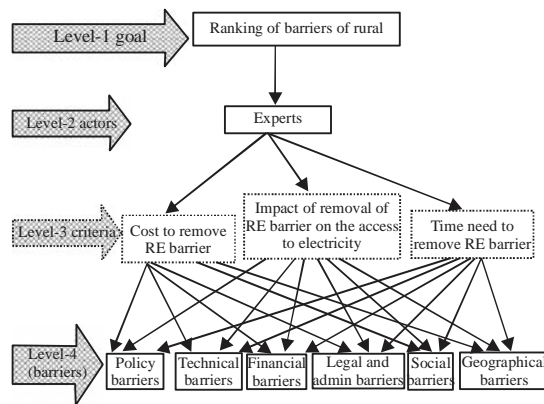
Level-1 goal

Ranking of barriers of rural

Level-2 actors

Experts

Level-3 criteria

Cost to remove RE barrier

Impact of removal of RE barrier on the access to electricity

Time need to remove RE barrier

Level-4 (barriers)

Policy barriers

Technical barriers

Financial barriers

Legal and admin barriers

Social barriers

Geographical barriers